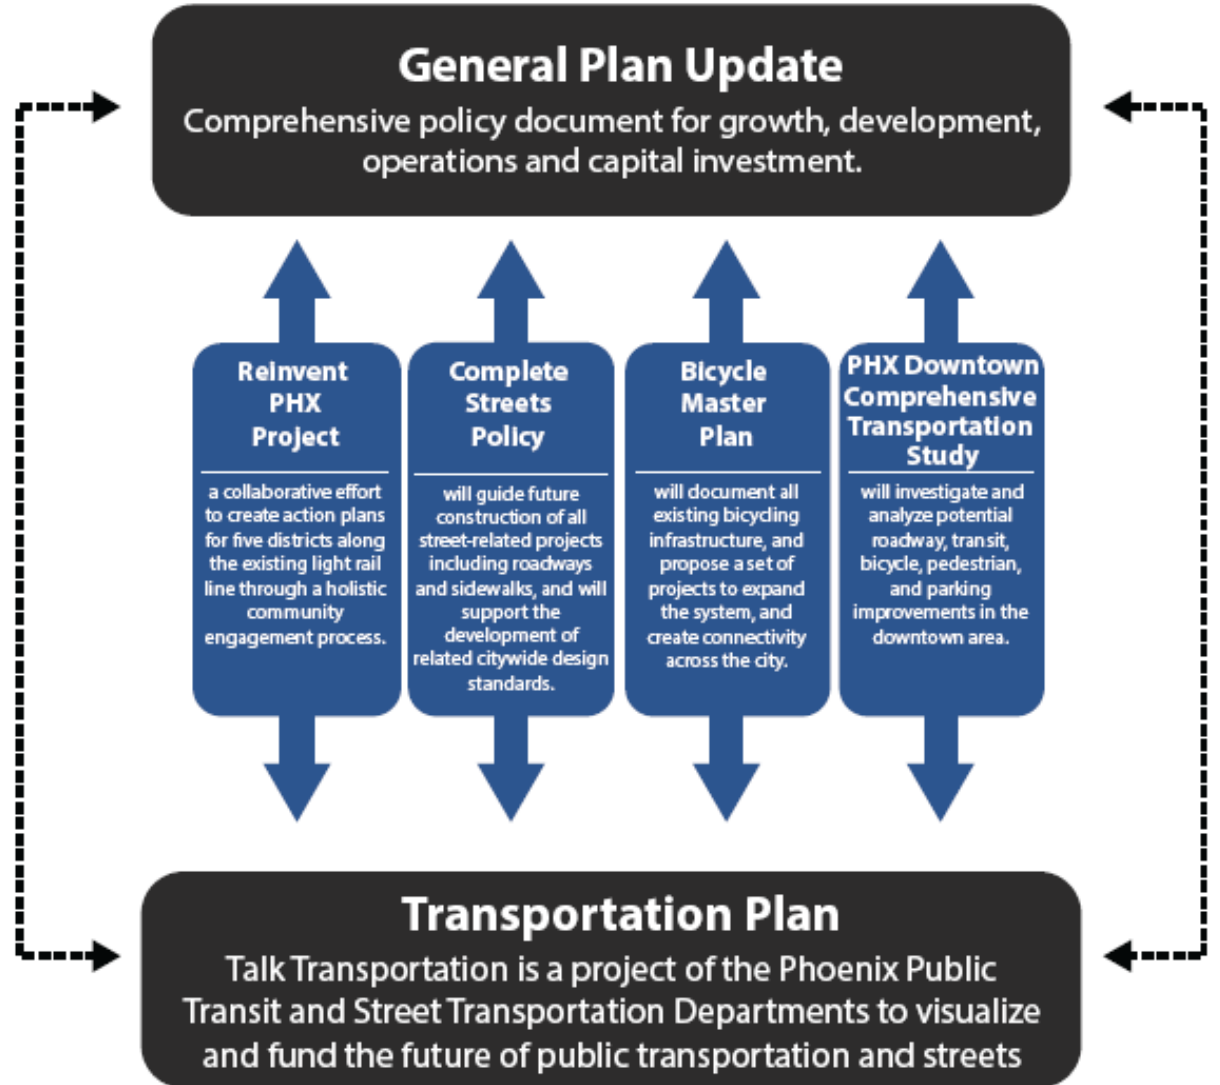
General Plan Update
Comprehensive policy document for growth, development, operations and capital investment.

Reinvent PHX Project

a collaborative effort to create action plans for five districts along the existing light rail line through a holistic community engagement process.

Complete Streets Policy

will guide future construction of all street-related projects including roadways and sidewalks, and will support the development of related citywide design standards.

Bicycle Master Plan

will document all existing bicycling infrastructure, and propose a set of projects to expand the system, and create connectivity across the city.

PHX Downtown Comprehensive Transportation Study

will investigate and analyze potential roadway, transit, bicycle, pedestrian, and parking improvements in the downtown area.

Transportation Plan
Talk Transportation is a project of the Phoenix Public Transit and Street Transportation Departments to visualize and fund the future of public transportation and streets